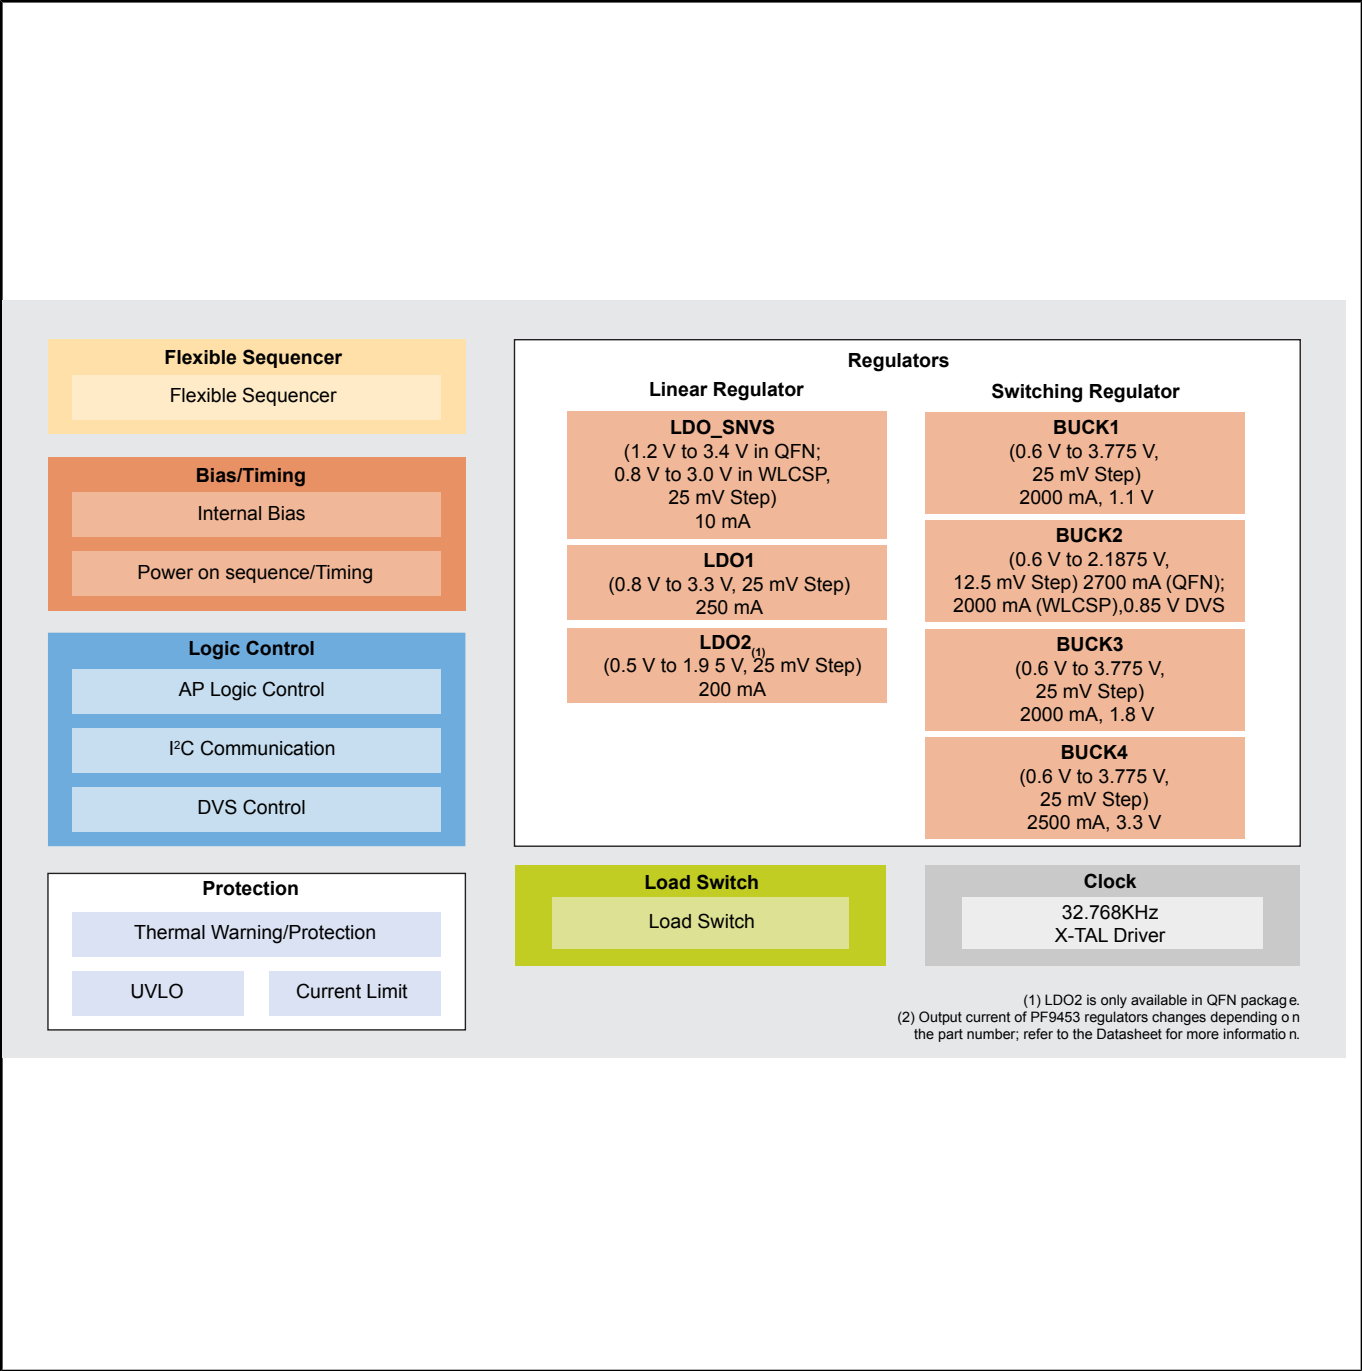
Flexible Sequencer

Flexible Sequencer

Bias/Timing

Internal Bias

Power on sequence/Timing

Logic Control

AP Logic Control

I$^2$C Communication

DVS Control

Protection

Thermal Warning/Protection

UVLO

Current Limit

Regulators

Linear Regulator

LDO_SNVS
(1.2 V to 3.4 V in QFN;
0.8 V to 3.0 V in WLCSP,
25 mV Step)
10 mA

LDO1
(0.8 V to 3.3 V, 25 mV Step)
250 mA

LDO2$_{(1)}$
(0.5 V to 1.9 5 V, 25 mV Step)
200 mA

Switching Regulator

BUCK1
(0.6 V to 3.775 V,
25 mV Step)
2000 mA, 1.1 V

BUCK2
(0.6 V to 2.1875 V,
12.5 mV Step) 2700 mA (QFN);
2000 mA (WLCSP),0.85 V DVS

BUCK3
(0.6 V to 3.775 V,
25 mV Step)
2000 mA, 1.8 V

BUCK4
(0.6 V to 3.775 V,
25 mV Step)
2500 mA, 3.3 V

Load Switch

Load Switch

Clock

32.768KHz
X-TAL Driver

(1) LDO2 is only available in QFN packag e.
(2) Output current of PF9453 regulators changes depending o n
the part number; refer to the Datasheet for more informatio n.